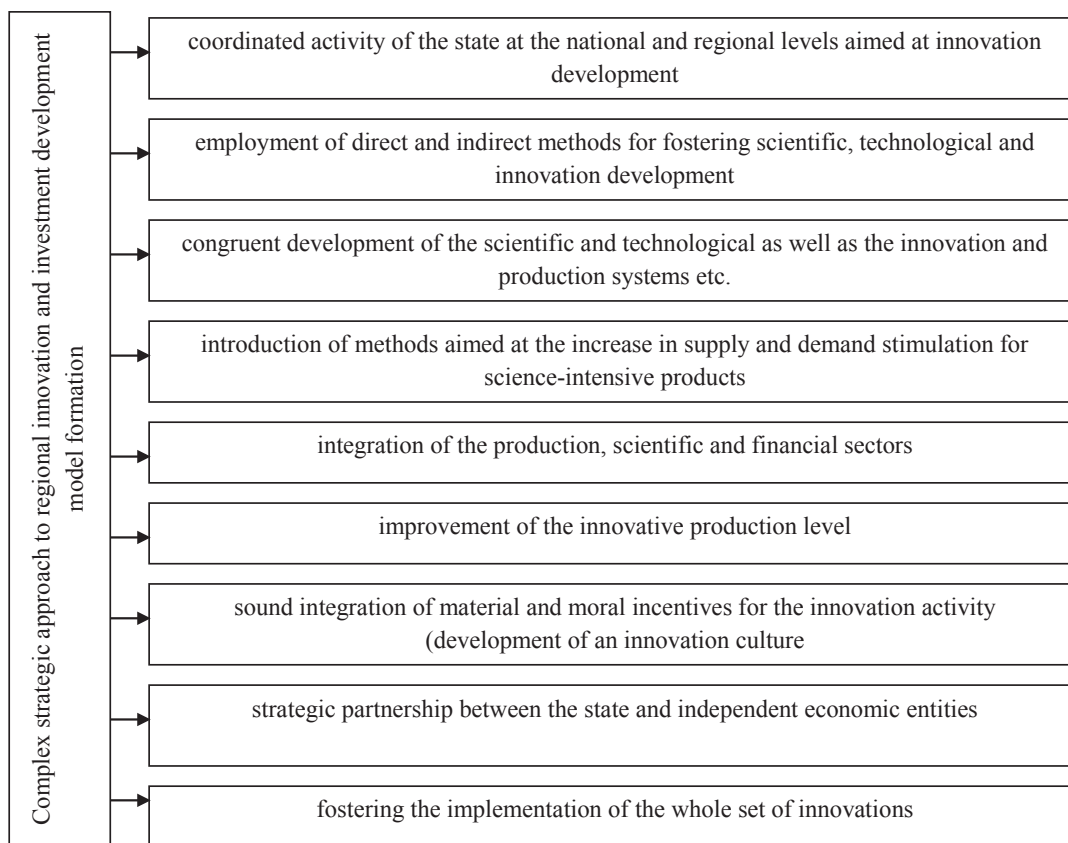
Complex strategic approach to regional innovation and investment development model formation

coordinated activity of the state at the national and regional levels aimed at innovation development

employment of direct and indirect methods for fostering scientific, technological and innovation development

congruent development of the scientific and technological as well as the innovation and production systems etc.

introduction of methods aimed at the increase in supply and demand stimulation for science-intensive products

integration of the production, scientific and financial sectors

improvement of the innovative production level

sound integration of material and moral incentives for the innovation activity (development of an innovation culture

strategic partnership between the state and independent economic entities

fostering the implementation of the whole set of innovations